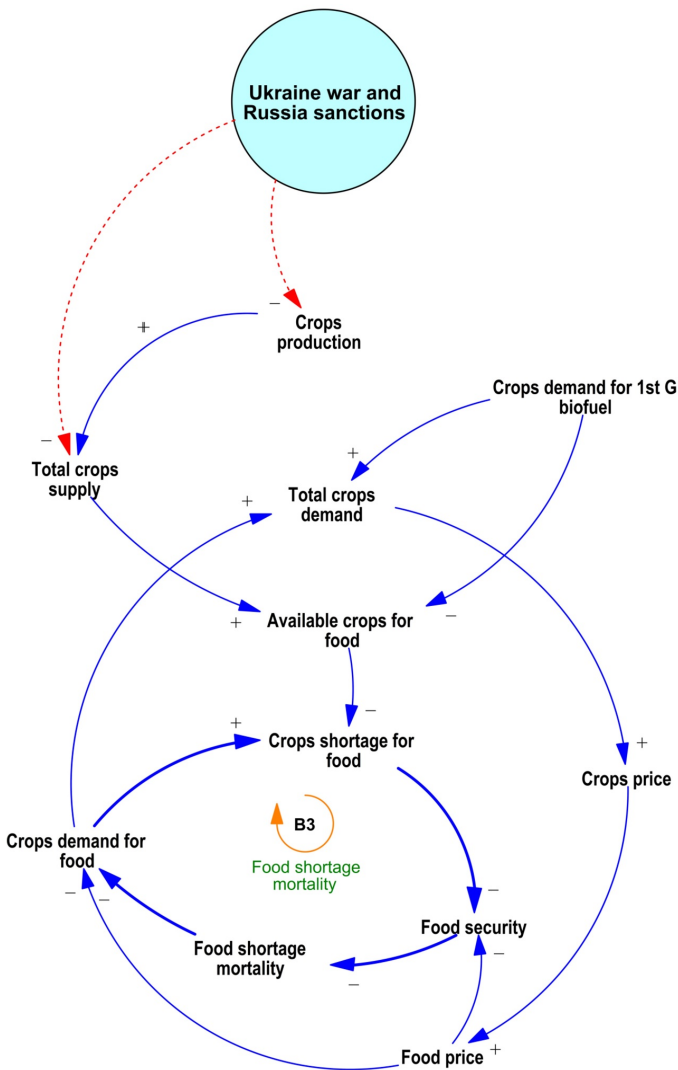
Ukraine war and Russia sanctions

−
Crops production

+

−
Total crops supply

Crops demand for 1st G biofuel

+
Total crops demand

+

+
Available crops for food

−

−

+
Crops shortage for food

+
Crops price

Crops demand for food

B3
Food shortage mortality

−

−
Food security

−

−
Food shortage mortality

−

Food price
+